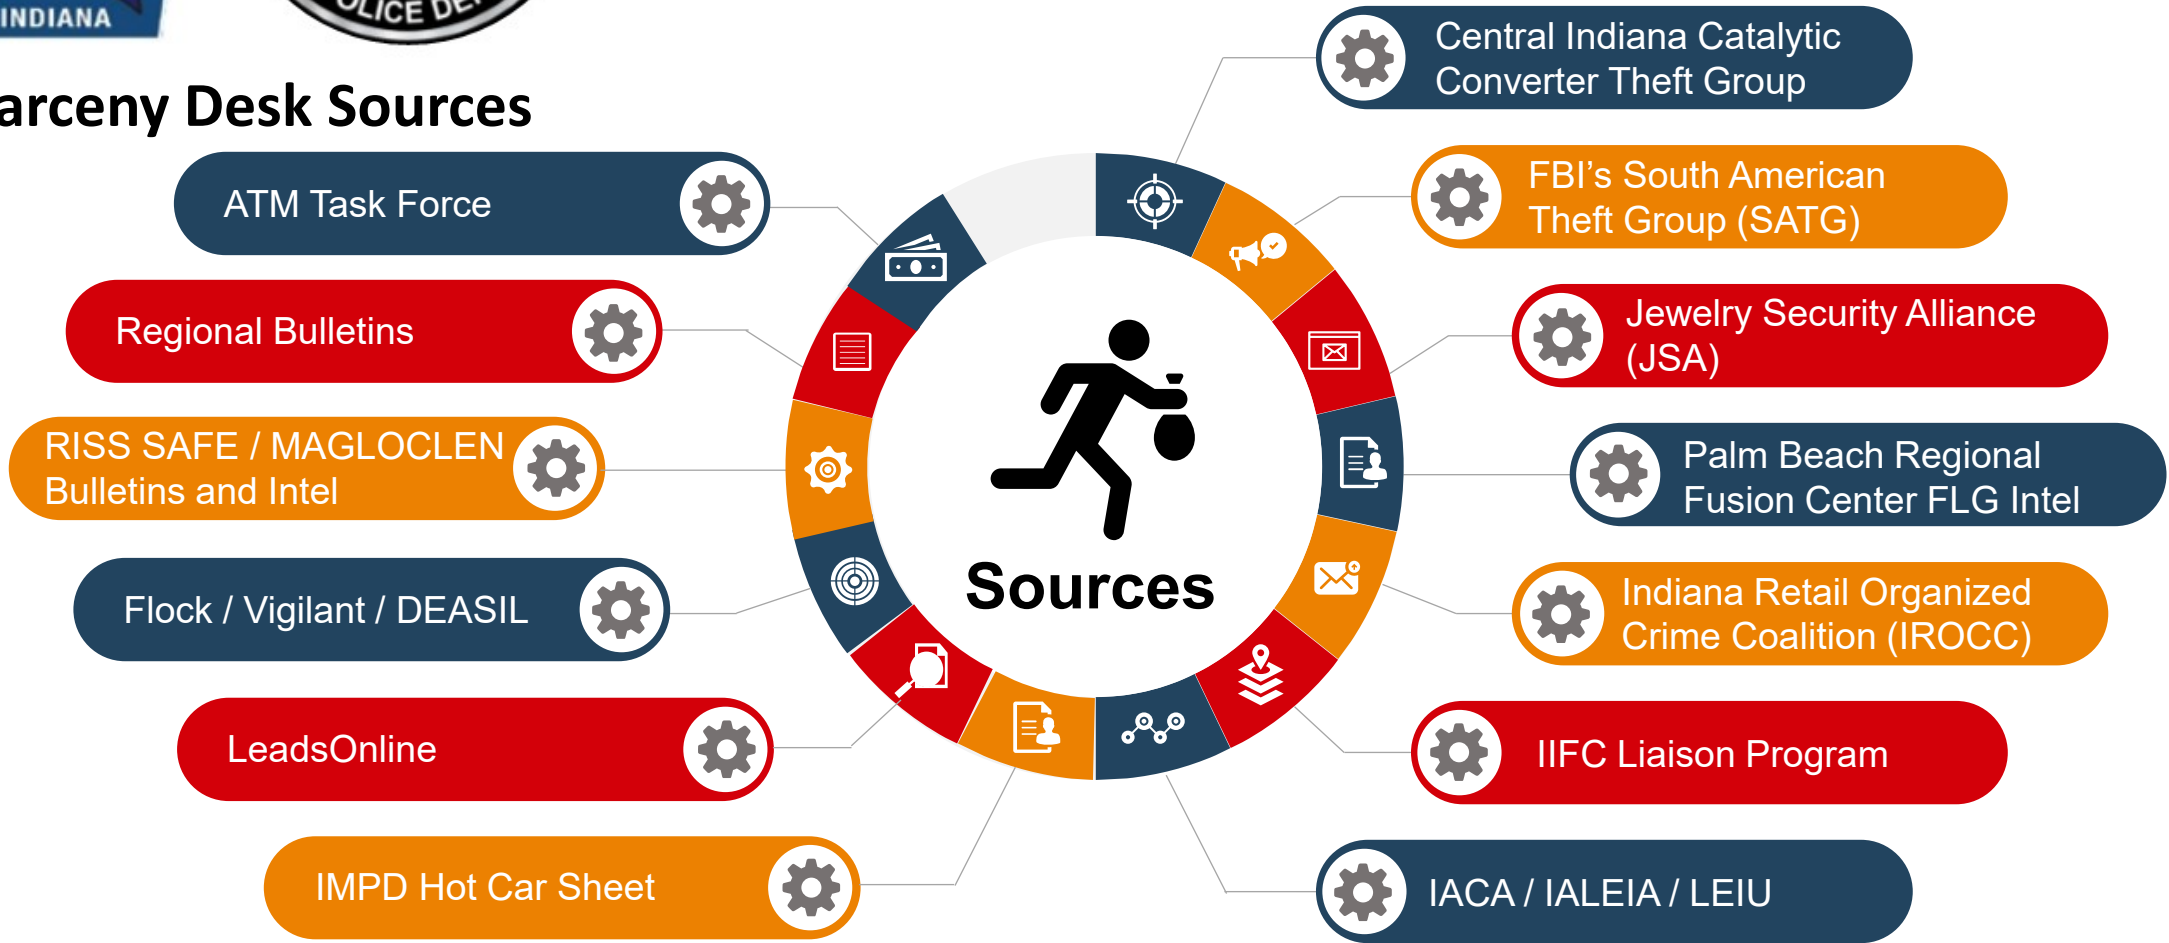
INDIANA

LICE DE

arceny Desk Sources

ATM Task Force

Regional Bulletins

RISS SAFE / MAGLOCLEN Bulletins and Intel

Flock / Vigilant / DEASIL

LeadsOnline

IMPD Hot Car Sheet

Sources

Central Indiana Catalytic Converter Theft Group

FBI's South American Theft Group (SATG)

Jewelry Security Alliance (JSA)

Palm Beach Regional Fusion Center FLG Intel

Indiana Retail Organized Crime Coalition (IROCC)

IIFC Liaison Program

IACA / IALEIA / LEIU